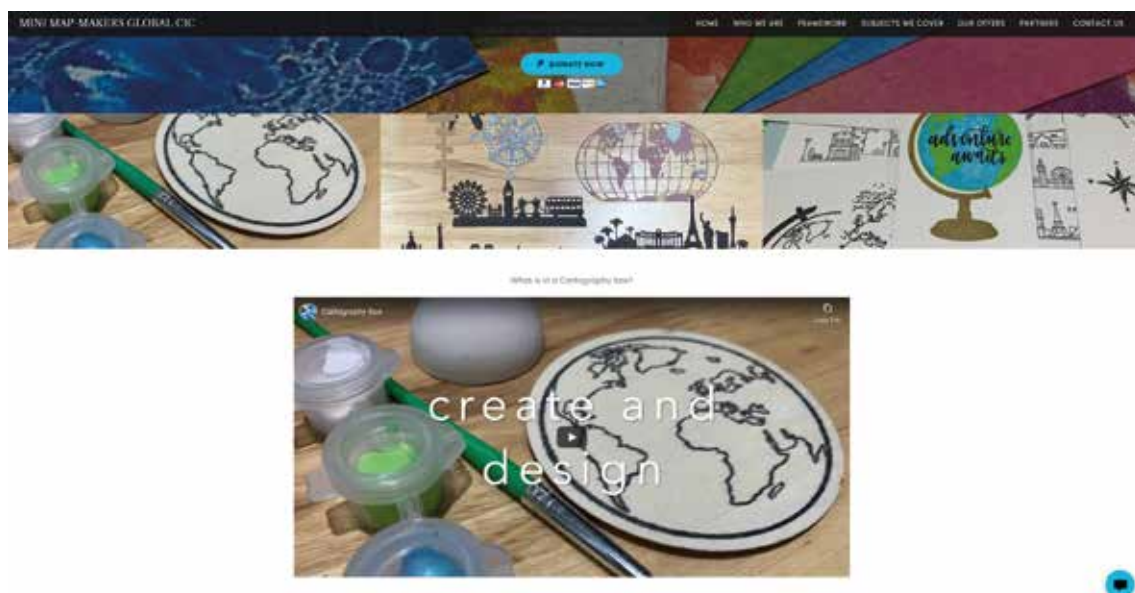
MINI MAP-MAKERS GLOBAL CIC

HOME WHO WE ARE FRAMEWORK SUBJECTS WE COVER OUR OFFERS PARTNERS CONTACT US

DONATE NOW

adventure awaits

What is in a Cartography box?

Cartography Box

Watch later

create and design